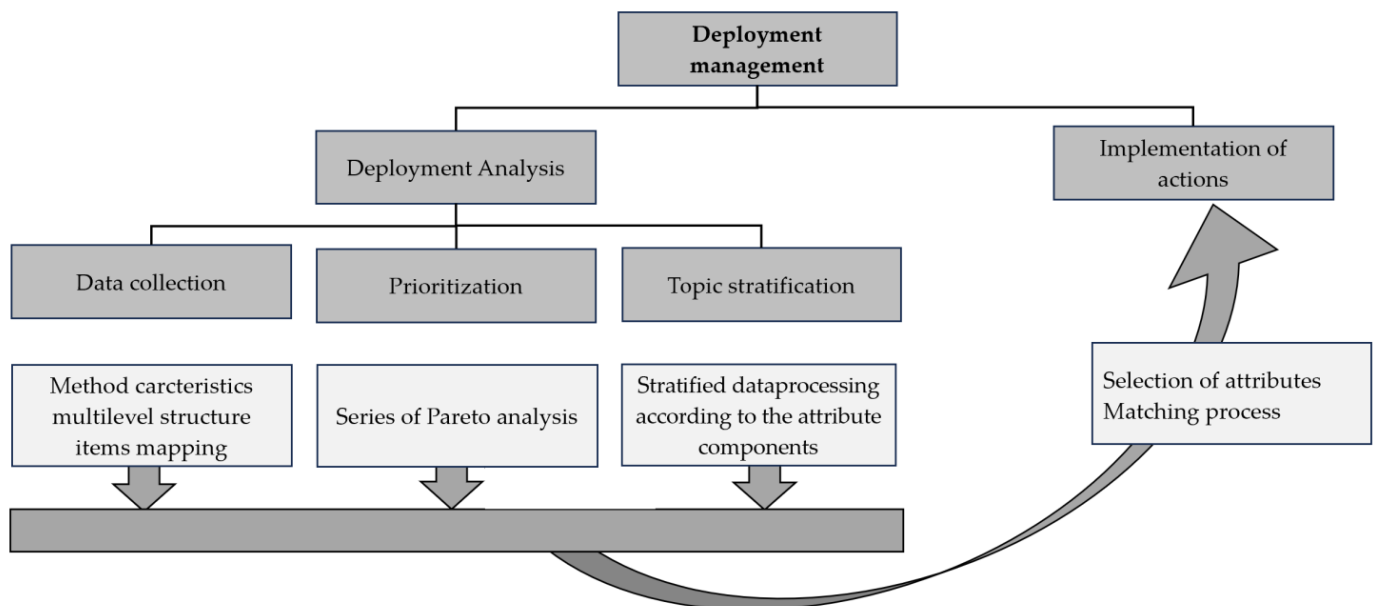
Deployment management

Deployment Analysis

Implementation of actions

Data collection

Prioritization

Topic stratification

Method carcteristics multilevel structure items mapping

Series of Pareto analysis

Stratified dataprocessing according to the attribute components

Selection of attributes Matching process